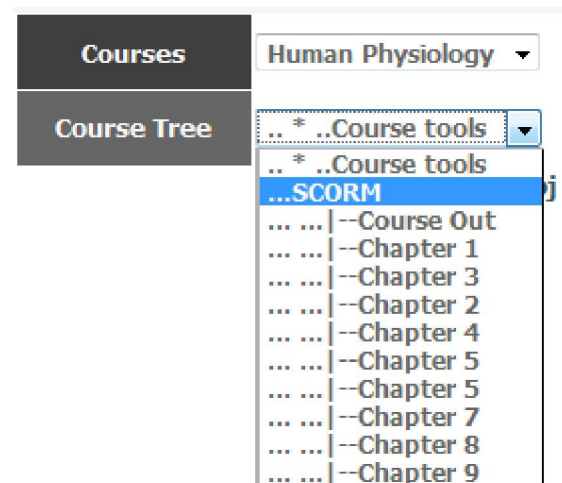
Courses
Human Physiology

Course Tree
.. * ..Course tools

.. * ..Course tools
...SCORM
... ...|--Course Out
... ...|--Chapter 1
... ...|--Chapter 3
... ...|--Chapter 2
... ...|--Chapter 4
... ...|--Chapter 5
... ...|--Chapter 5
... ...|--Chapter 7
... ...|--Chapter 8
... ...|--Chapter 9